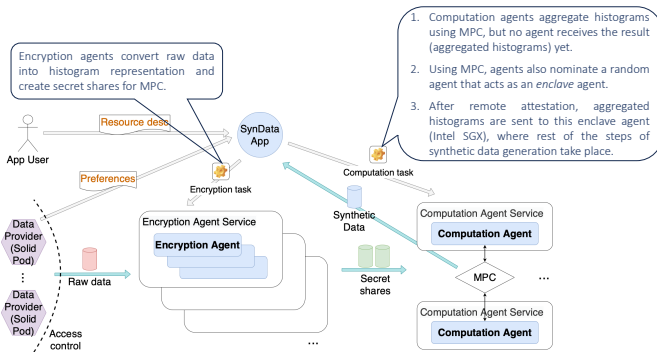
Encryption agents convert raw data into histogram representation and create secret shares for MPC.

1. Computation agents aggregate histograms using MPC, but no agent receives the result (aggregated histograms) yet.

2. Using MPC, agents also nominate a random agent that acts as an *enclave* agent.

3. After remote attestation, aggregated histograms are sent to this enclave agent (Intel SGX), where rest of the steps of synthetic data generation take place.

App User

Resource desc.

Preferences

SynData App

Encryption task

Computation task

Data Provider (Solid Pod)

⋮

Data Provider (Solid Pod)

Access control

Raw data

Encryption Agent Service

Encryption Agent

...

Synthetic Data

Secret shares

Computation Agent Service

Computation Agent

MPC

...

Computation Agent Service

Computation Agent